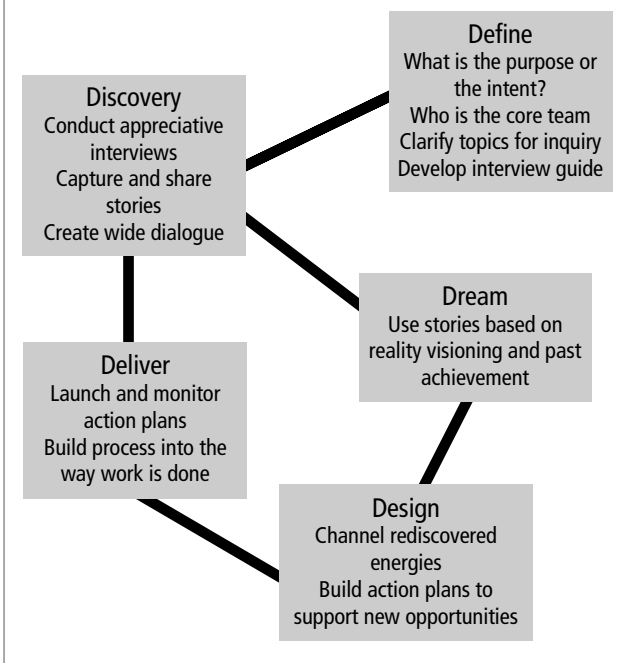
Define
What is the purpose or the intent?
Who is the core team
Clarify topics for inquiry
Develop interview guide

Discovery
Conduct appreciative interviews
Capture and share stories
Create wide dialogue

Dream
Use stories based on reality visioning and past achievement

Deliver
Launch and monitor action plans
Build process into the way work is done

Design
Channel rediscovered energies
Build action plans to support new opportunities